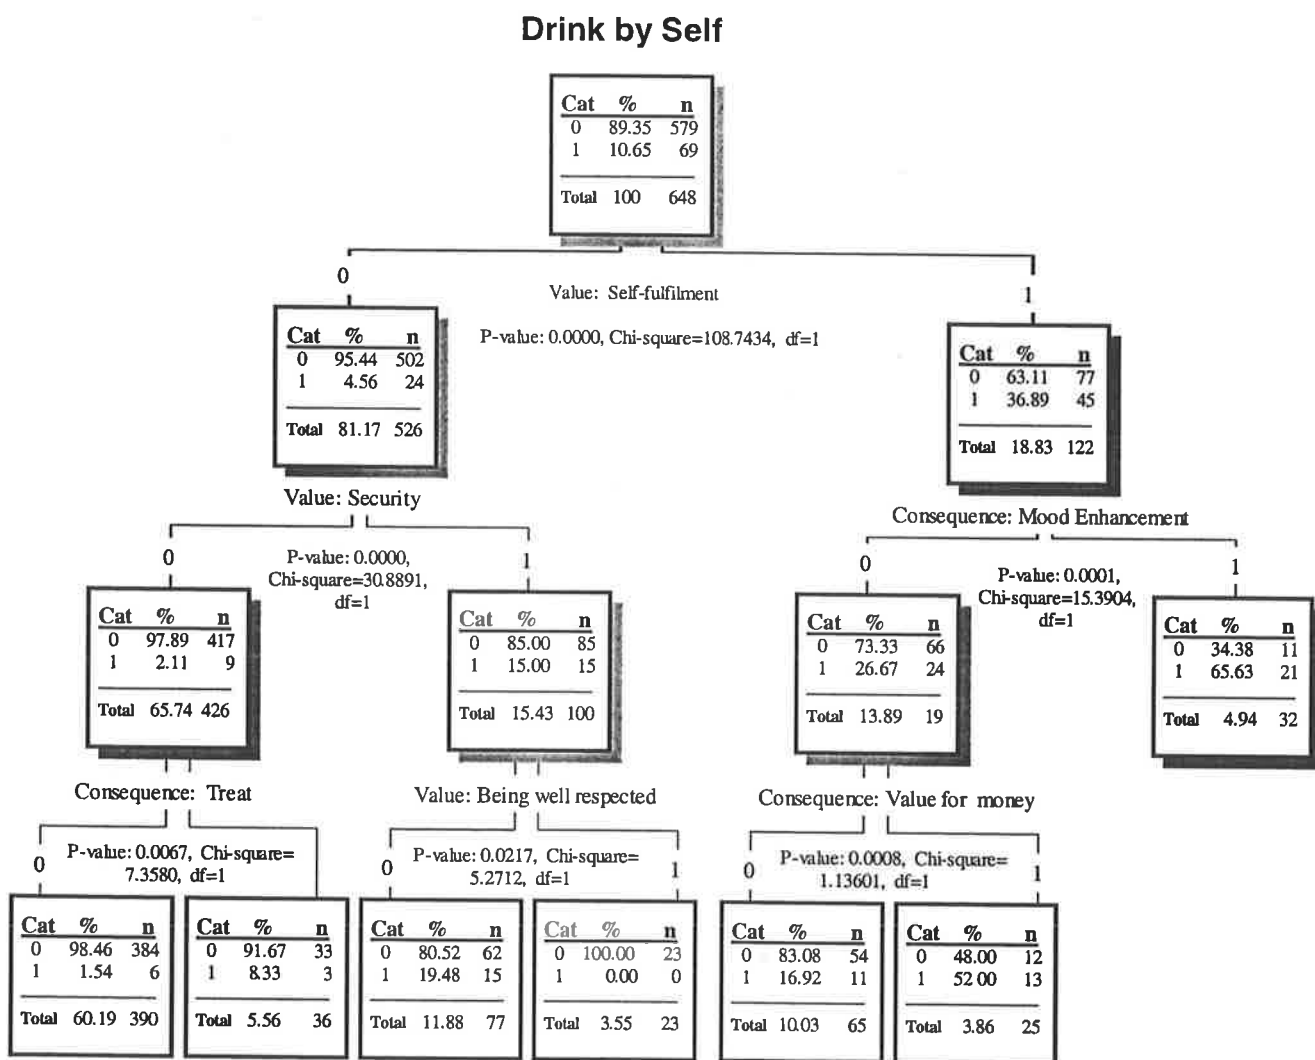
Drink by Self

| Cat | % | n |
|---|---|---|
| 0 | 89.35 | 579 |
| 1 | 10.65 | 69 |
| Total | 100 | 648 |

0

Value: Self-fulfilment

P-value: 0.0000, Chi-square=108.7434, df=1

1

| Cat | % | n |
|---|---|---|
| 0 | 95.44 | 502 |
| 1 | 4.56 | 24 |
| Total | 81.17 | 526 |

| Cat | % | n |
|---|---|---|
| 0 | 63.11 | 77 |
| 1 | 36.89 | 45 |
| Total | 18.83 | 122 |

Value: Security

0

P-value: 0.0000, Chi-square=30.8891, df=1

1

Consequence: Mood Enhancement

0

P-value: 0.0001, Chi-square=15.3904, df=1

1

| Cat | % | n |
|---|---|---|
| 0 | 97.89 | 417 |
| 1 | 2.11 | 9 |
| Total | 65.74 | 426 |

| Cat | % | n |
|---|---|---|
| 0 | 85.00 | 85 |
| 1 | 15.00 | 15 |
| Total | 15.43 | 100 |

| Cat | % | n |
|---|---|---|
| 0 | 73.33 | 66 |
| 1 | 26.67 | 24 |
| Total | 13.89 | 19 |

| Cat | % | n |
|---|---|---|
| 0 | 34.38 | 11 |
| 1 | 65.63 | 21 |
| Total | 4.94 | 32 |

Consequence: Treat

Value: Being well respected

Consequence: Value for money

0

P-value: 0.0067, Chi-square= 7.3580, df=1

0

P-value: 0.0217, Chi-square= 5.2712, df=1

1

0

P-value: 0.0008, Chi-square= 1.13601, df=1

1

| Cat | % | n |
|---|---|---|
| 0 | 98.46 | 384 |
| 1 | 1.54 | 6 |
| Total | 60.19 | 390 |

| Cat | % | n |
|---|---|---|
| 0 | 91.67 | 33 |
| 1 | 8.33 | 3 |
| Total | 5.56 | 36 |

| Cat | % | n |
|---|---|---|
| 0 | 80.52 | 62 |
| 1 | 19.48 | 15 |
| Total | 11.88 | 77 |

| Cat | % | n |
|---|---|---|
| 0 | 100.00 | 23 |
| 1 | 0.00 | 0 |
| Total | 3.55 | 23 |

| Cat | % | n |
|---|---|---|
| 0 | 83.08 | 54 |
| 1 | 16.92 | 11 |
| Total | 10.03 | 65 |

| Cat | % | n |
|---|---|---|
| 0 | 48.00 | 12 |
| 1 | 52.00 | 13 |
| Total | 3.86 | 25 |